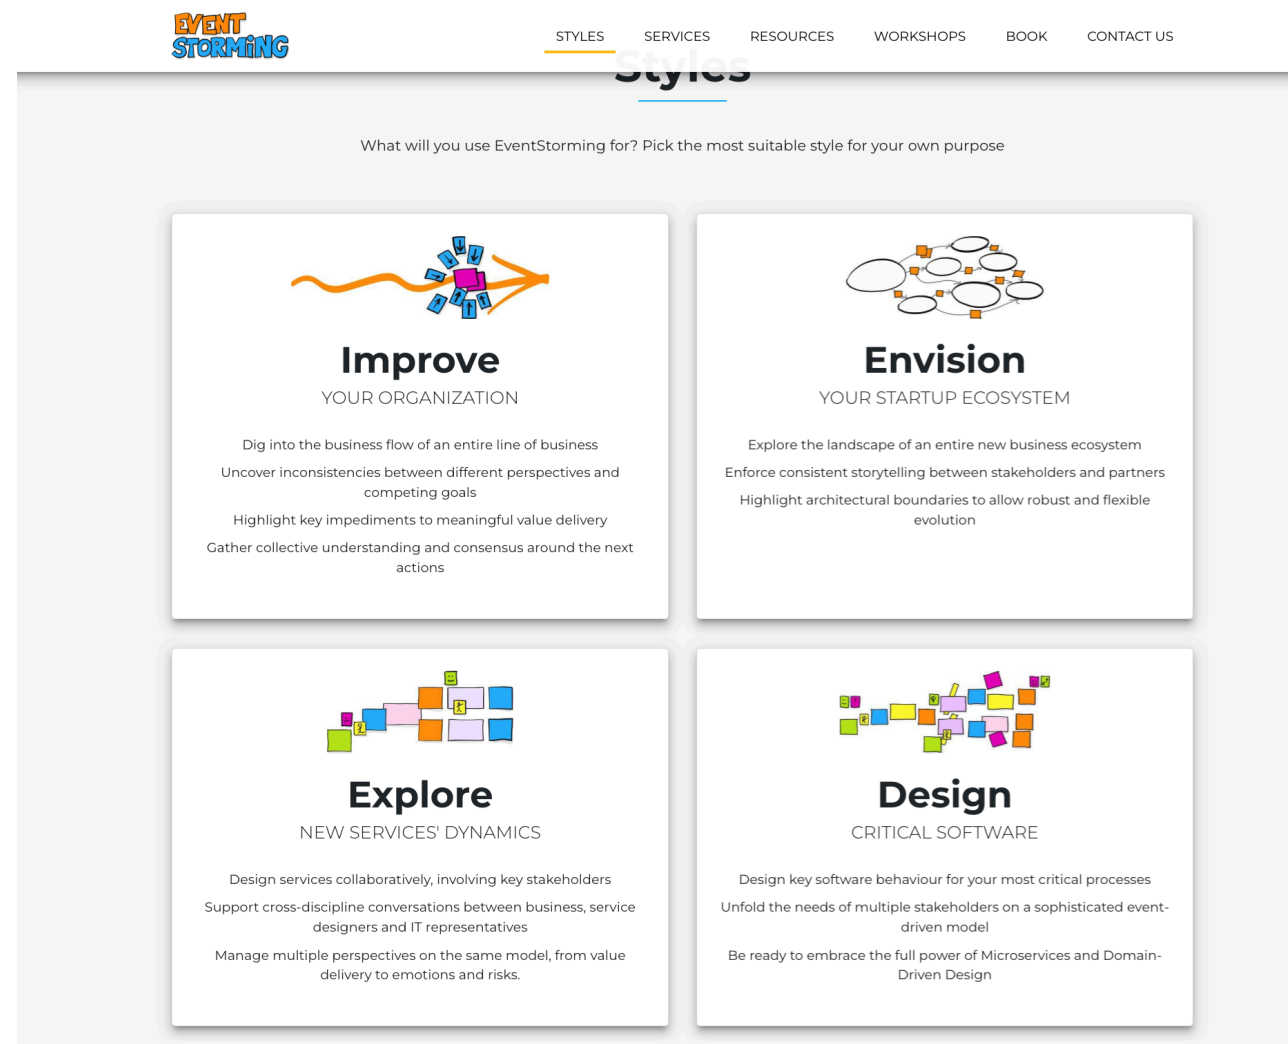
EVENT STORMING

STYLES SERVICES RESOURCES WORKSHOPS BOOK CONTACT US

Styles

What will you use EventStorming for? Pick the most suitable style for your own purpose

Improve
YOUR ORGANIZATION

Dig into the business flow of an entire line of business

Uncover inconsistencies between different perspectives and competing goals

Highlight key impediments to meaningful value delivery

Gather collective understanding and consensus around the next actions

Envision
YOUR STARTUP ECOSYSTEM

Explore the landscape of an entire new business ecosystem

Enforce consistent storytelling between stakeholders and partners

Highlight architectural boundaries to allow robust and flexible evolution

Explore
NEW SERVICES' DYNAMICS

Design services collaboratively, involving key stakeholders

Support cross-discipline conversations between business, service designers and IT representatives

Manage multiple perspectives on the same model, from value delivery to emotions and risks.

Design
CRITICAL SOFTWARE

Design key software behaviour for your most critical processes

Unfold the needs of multiple stakeholders on a sophisticated event-driven model

Be ready to embrace the full power of Microservices and Domain-Driven Design